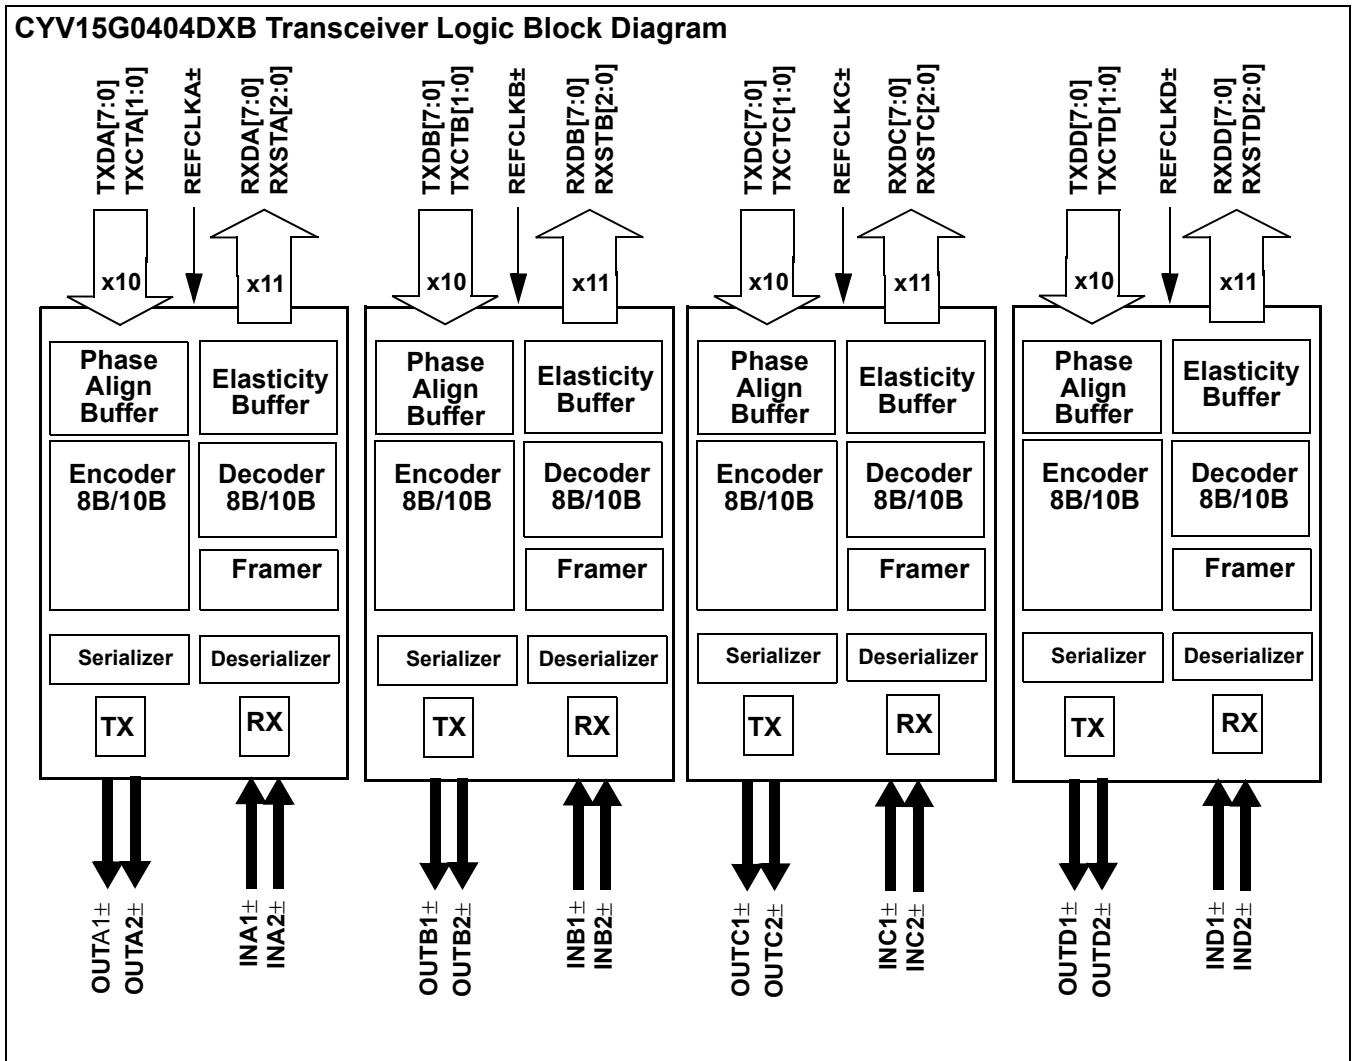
CYV15G0404DXB Transceiver Logic Block Diagram

TXDA[7:0]
TXCTA[1:0]
REFCLKA±
RXDA[7:0]
RXSTA[2:0]
x10
x11
Phase Align Buffer
Elasticity Buffer
Encoder 8B/10B
Decoder 8B/10B
Framer
Serializer
Deserializer
TX
RX
OUTA1±
OUTA2±
INA1±
INA2±

TXDB[7:0]
TXCTB[1:0]
REFCLKB±
RXDB[7:0]
RXSTB[2:0]
x10
x11
Phase Align Buffer
Elasticity Buffer
Encoder 8B/10B
Decoder 8B/10B
Framer
Serializer
Deserializer
TX
RX
OUTB1±
OUTB2±
INB1±
INB2±

TXDC[7:0]
TXCTC[1:0]
REFCLKC±
RXDC[7:0]
RXSTC[2:0]
x10
x11
Phase Align Buffer
Elasticity Buffer
Encoder 8B/10B
Decoder 8B/10B
Framer
Serializer
Deserializer
TX
RX
OUTC1±
OUTC2±
INC1±
INC2±

TXDD[7:0]
TXCTD[1:0]
REFCLKD±
RXDD[7:0]
RXSTD[2:0]
x10
x11
Phase Align Buffer
Elasticity Buffer
Encoder 8B/10B
Decoder 8B/10B
Framer
Serializer
Deserializer
TX
RX
OUTD1±
OUTD2±
IND1±
IND2±